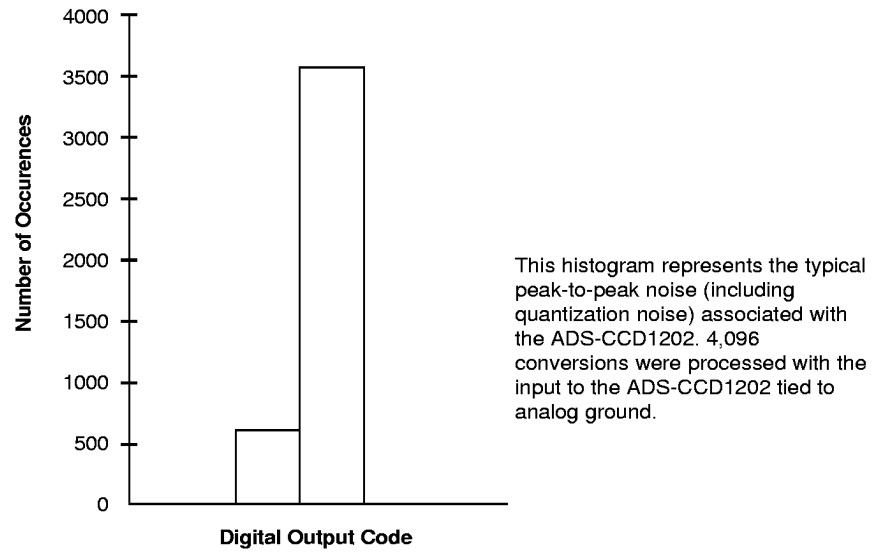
4000
3500
3000
2500
2000
1500
1000
500
0

Number of Occurences

Digital Output Code

This histogram represents the typical peak-to-peak noise (including quantization noise) associated with the ADS-CCD1202. 4,096 conversions were processed with the input to the ADS-CCD1202 tied to analog ground.